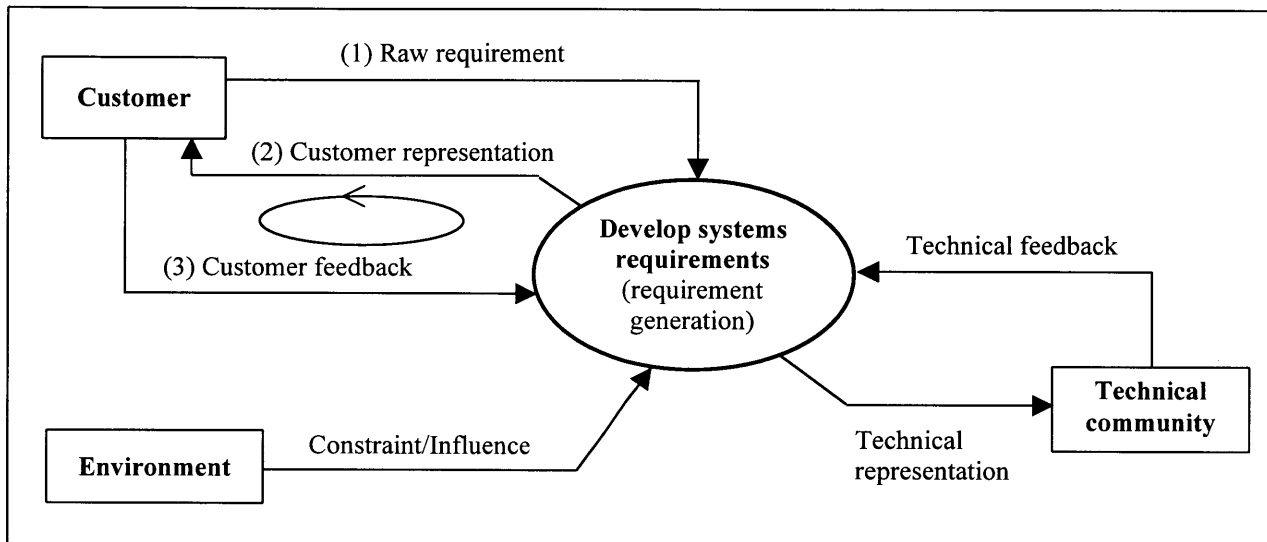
(1) Raw requirement

Customer

(2) Customer representation

(3) Customer feedback

Develop systems requirements (requirement generation)

Technical feedback

Technical community

Environment

Constraint/Influence

Technical representation